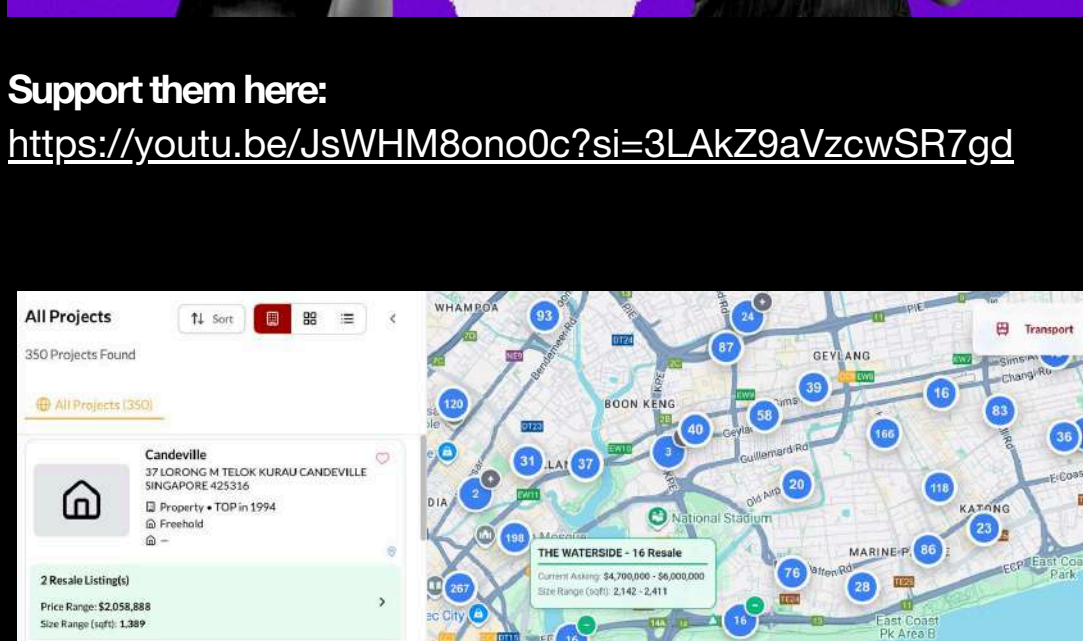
Support them here:
https://youtu.be/JsWHM8ono0c?si=3LAkZ9aVzcwSR7gd

All Projects

Sort

350 Projects Found

All Projects (350)

Candeville
37 LORONG M TELOK KURAU CANDEVILLE SINGAPORE 425316
Property • TOP in 1994
Freehold
–

2 Resale Listing(s)
Price Range: $2,058,888
Size Range (sqft): 1,389

Transport

WHAMPOA
BOON KENG
GEYLANG
KATONG
MARINE P
DIA
National Stadium
Guillemard Rd
Old Airp
East Coast Pk Area B
East Coast Park
Sims Av
Changi Rd
E Coast
Bendemeer Rd
Geylang
PIE
KPE
ECP
Tanjong Katong Rd
ec City

93
24
87
39
16
83
120
40
58
166
36
31
37
3
2
20
118
23
198
86
76
28
267
16

THE WATERSIDE - 16 Resale
Current Asking: $4,700,000 - $6,000,000
Size Range (sqft): 2,142 - 2,411